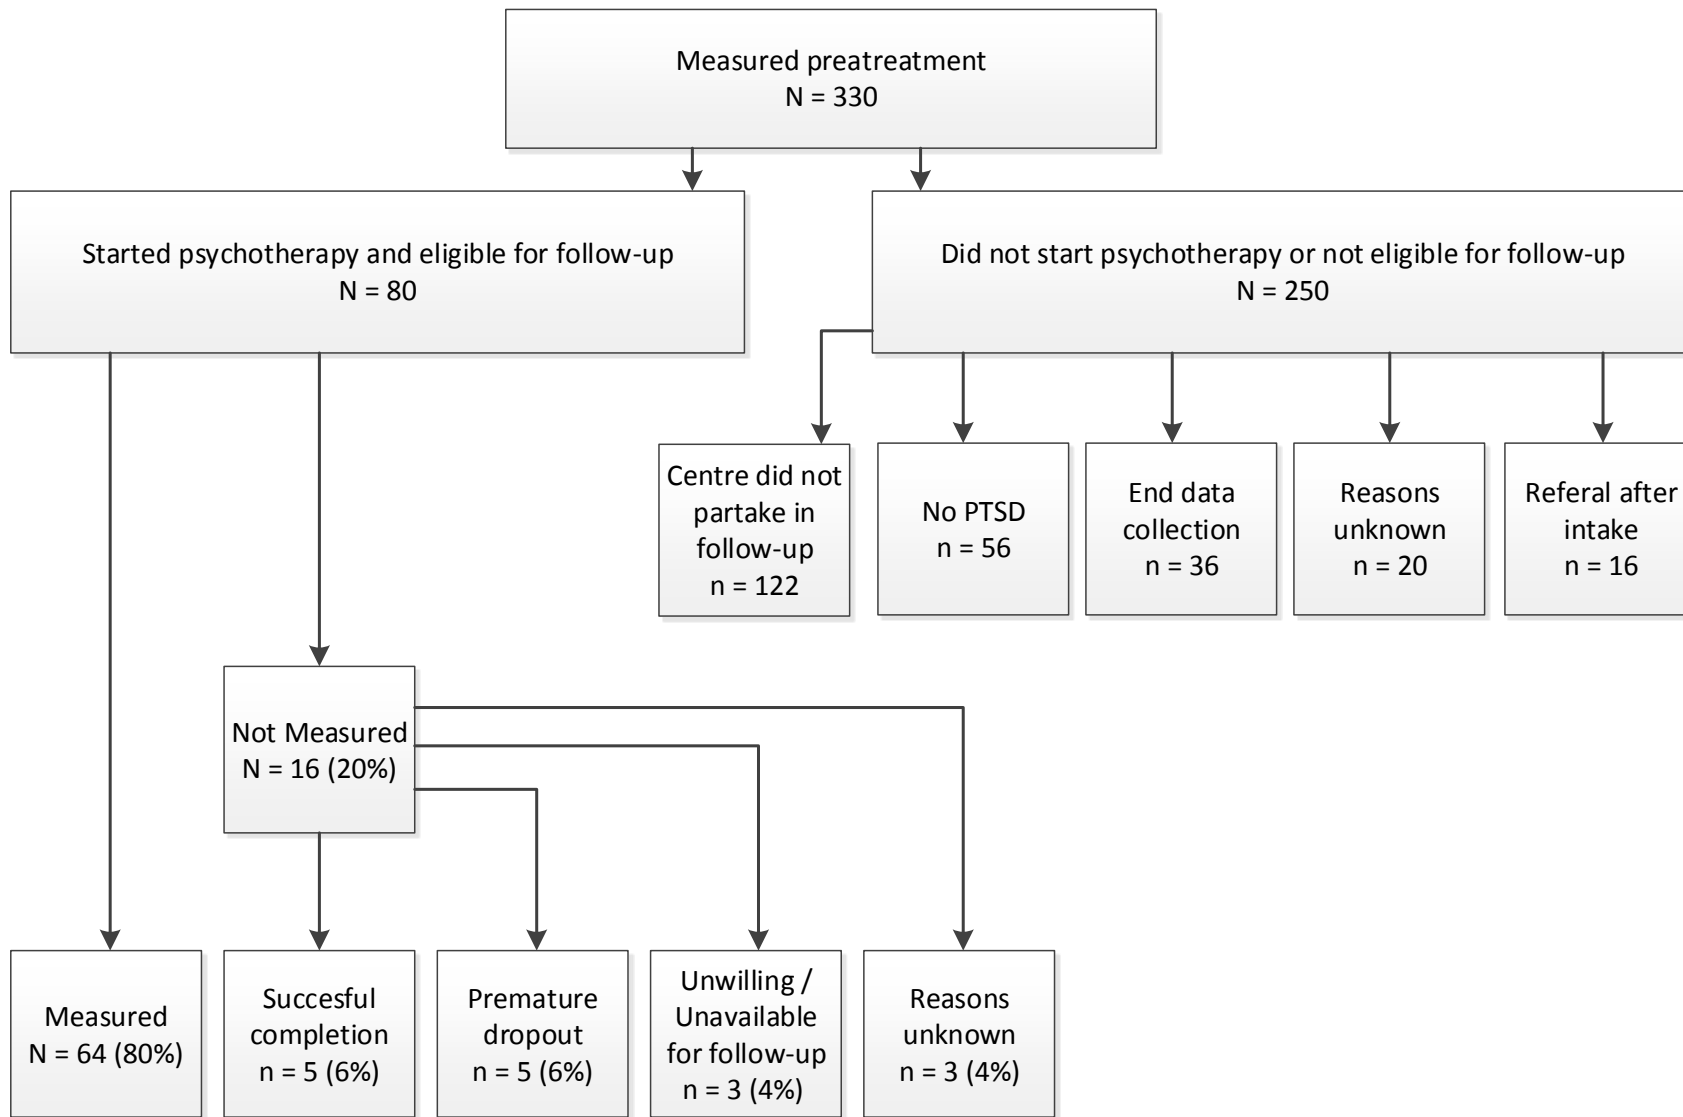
Measured preatreatment
N = 330

Started psychotherapy and eligible for follow-up
N = 80

Did not start psychotherapy or not eligible for follow-up
N = 250

Centre did not partake in follow-up
n = 122

No PTSD
n = 56

End data collection
n = 36

Reasons unknown
n = 20

Referal after intake
n = 16

Not Measured
N = 16 (20%)

Measured
N = 64 (80%)

Succesful completion
n = 5 (6%)

Premature dropout
n = 5 (6%)

Unwilling / Unavailable for follow-up
n = 3 (4%)

Reasons unknown
n = 3 (4%)